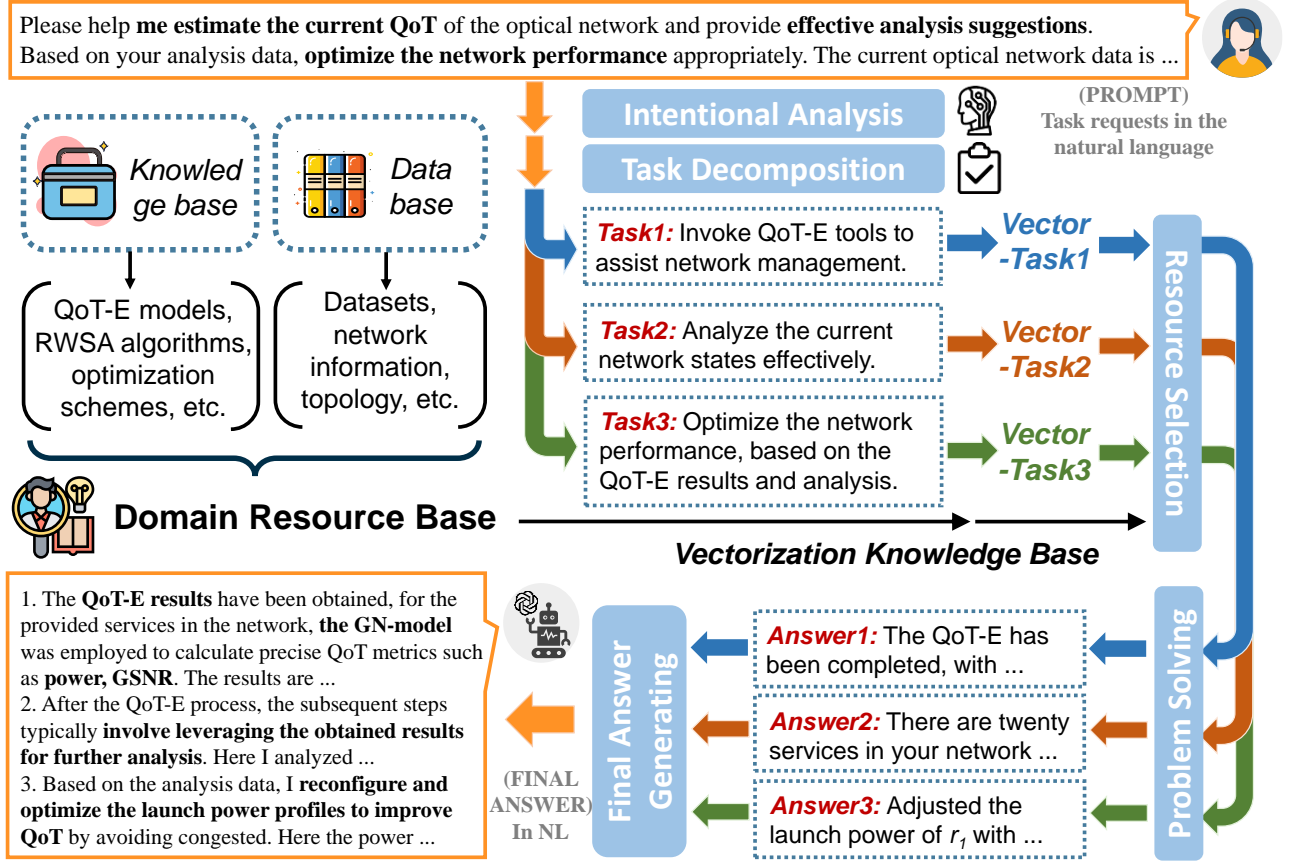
Please help me estimate the current QoT of the optical network and provide effective analysis suggestions. Based on your analysis data, optimize the network performance appropriately. The current optical network data is ...

Intentional Analysis

Task Decomposition

(PROMPT) Task requests in the natural language

Knowledge base

Data base

QoT-E models, RWSA algorithms, optimization schemes, etc.

Datasets, network information, topology, etc.

Domain Resource Base

Task1: Invoke QoT-E tools to assist network management.

Task2: Analyze the current network states effectively.

Task3: Optimize the network performance, based on the QoT-E results and analysis.

Vector -Task1

Vector -Task2

Vector -Task3

Resource Selection

Vectorization Knowledge Base

1. The QoT-E results have been obtained, for the provided services in the network, the GN-model was employed to calculate precise QoT metrics such as power, GSNR. The results are ...
2. After the QoT-E process, the subsequent steps typically involve leveraging the obtained results for further analysis. Here I analyzed ...
3. Based on the analysis data, I reconfigure and optimize the launch power profiles to improve QoT by avoiding congested. Here the power ...

(FINAL ANSWER) In NL

Final Answer Generating

Answer1: The QoT-E has been completed, with ...

Answer2: There are twenty services in your network ...

Answer3: Adjusted the launch power of $r_1$ with ...

Problem Solving